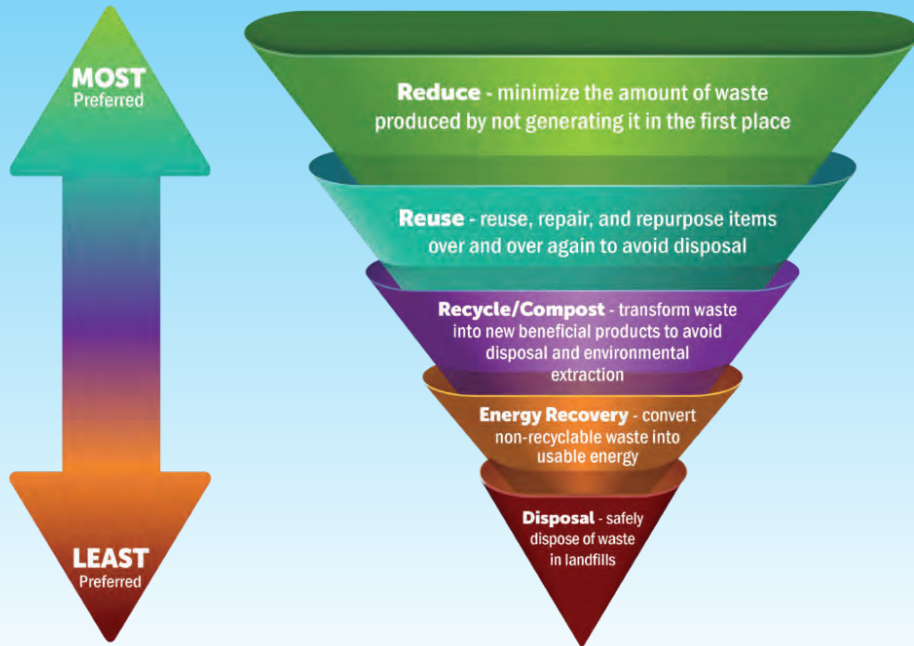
MOST
Preferred

LEAST
Preferred

Reduce - minimize the amount of waste produced by not generating it in the first place

Reuse - reuse, repair, and repurpose items over and over again to avoid disposal

Recycle/Compost - transform waste into new beneficial products to avoid disposal and environmental extraction

Energy Recovery - convert non-recyclable waste into usable energy

Disposal - safely dispose of waste in landfills